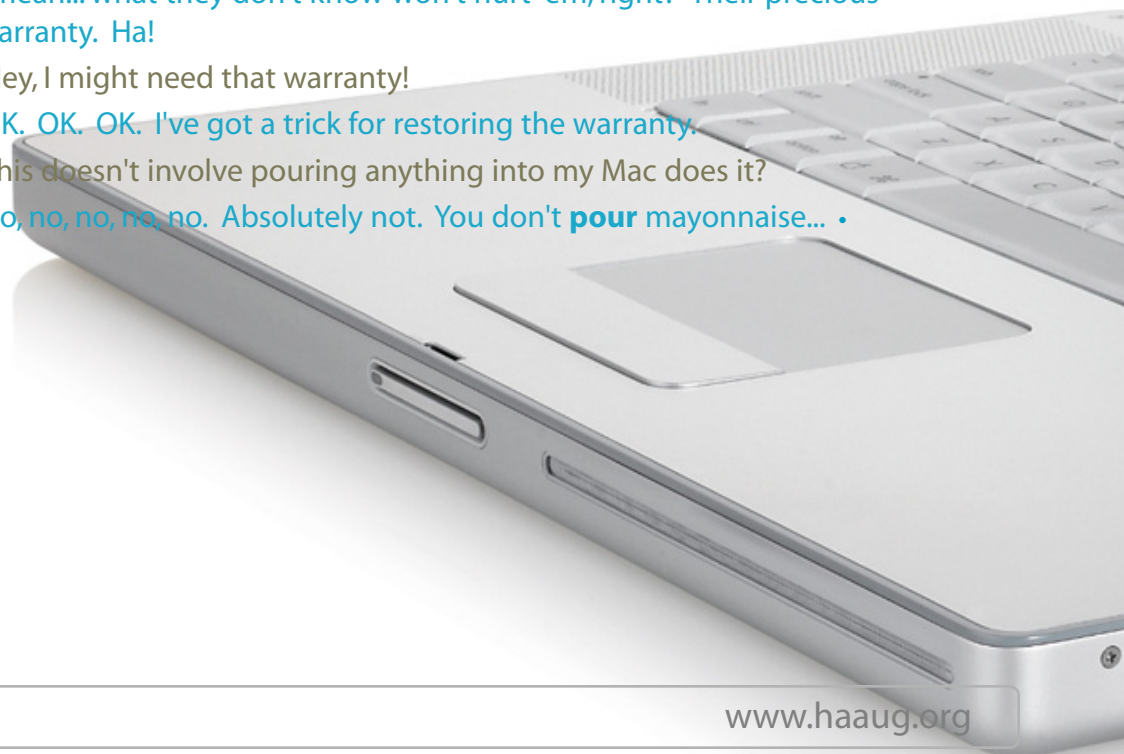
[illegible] what they don't know won't hurt 'em, right? Their precious
arranty. Ha!

ley, I might need that warranty!

K. OK. OK. I've got a trick for restoring the warranty.

his doesn't involve pouring anything into my Mac does it?

o, no, no, no, no. Absolutely not. You don't **pour** mayonnaise... •

www.haaug.org